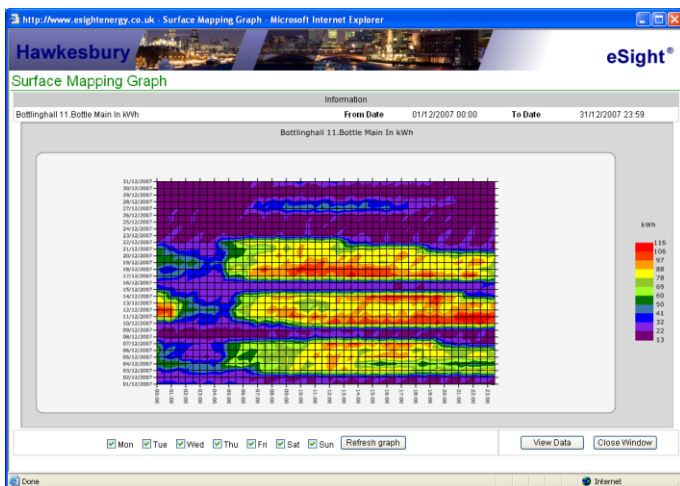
http://www.esightenergy.co.uk - Surface Mapping Graph - Microsoft Internet Explorer

Hawkesbury

eSight®

Surface Mapping Graph

Information

Bottlinghall 11.Bottle Main In kWh

From Date 01/12/2007 00:00

To Date 31/12/2007 23:59

Bottlinghall 11.Bottle Main In kWh

31/12/2007
30/12/2007
29/12/2007
28/12/2007
27/12/2007
26/12/2007
25/12/2007
24/12/2007
23/12/2007
22/12/2007
21/12/2007
20/12/2007
19/12/2007
18/12/2007
17/12/2007
16/12/2007
15/12/2007
14/12/2007
13/12/2007
12/12/2007
11/12/2007
10/12/2007
09/12/2007
08/12/2007
07/12/2007
06/12/2007
05/12/2007
04/12/2007
03/12/2007
02/12/2007
01/12/2007

00:00 01:00 02:00 03:00 04:00 05:00 06:00 07:00 08:00 09:00 10:00 11:00 12:00 13:00 14:00 15:00 16:00 17:00 18:00 19:00 20:00 21:00 22:00 23:00

kWh
116
106
97
88
78
69
60
50
41
32
22
13

Mon Tue Wed Thu Fri Sat Sun Refresh graph

View Data Close Window

Done

Internet